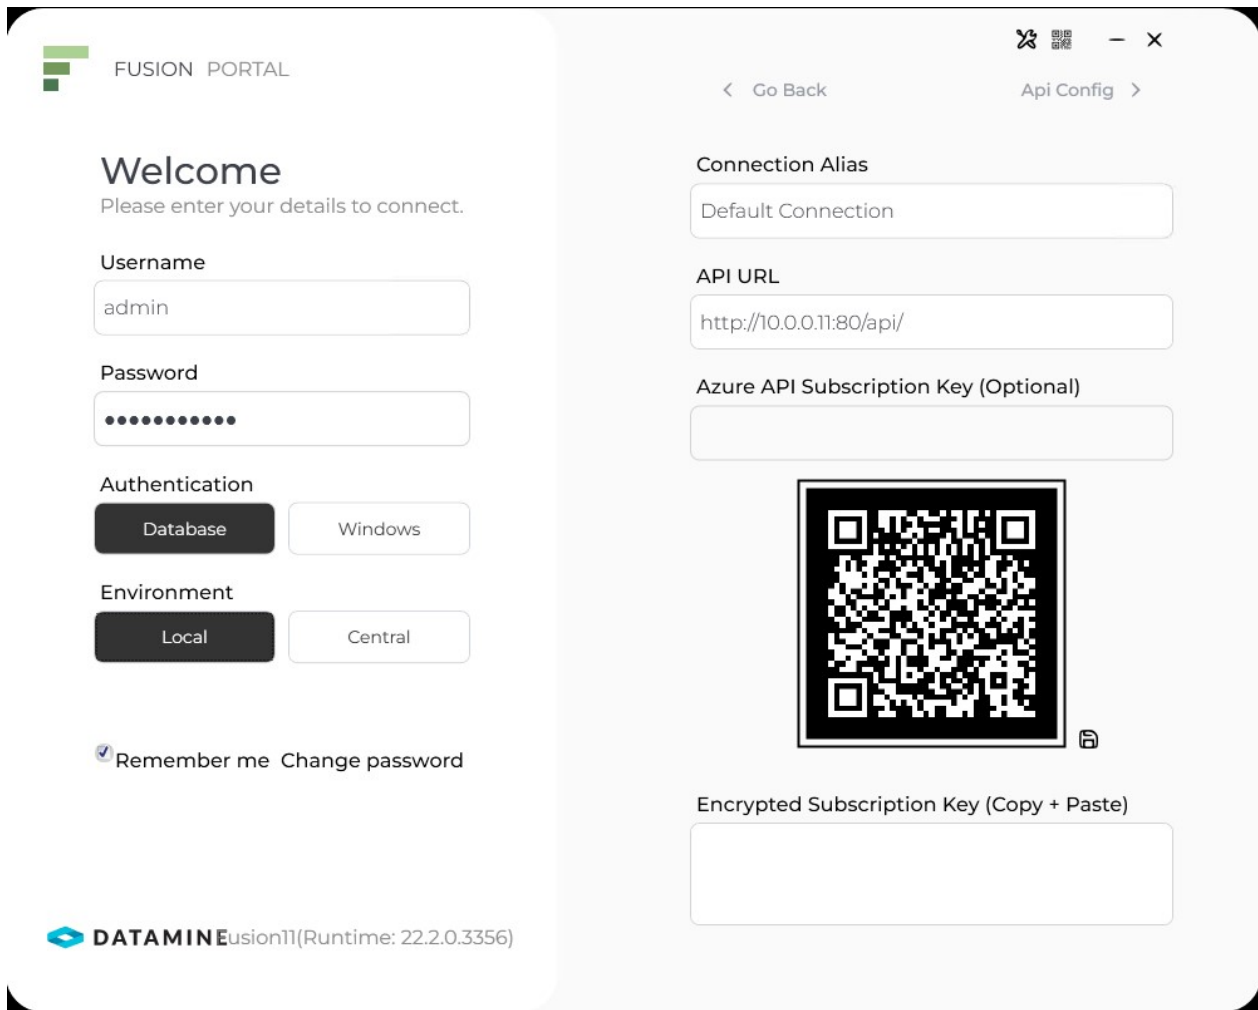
FUSION PORTAL

Welcome
Please enter your details to connect.

Username
admin

Password
●●●●●●●●●●●

Authentication
Database Windows

Environment
Local Central

Remember me Change password

DATAMINE Fusion11(Runtime: 22.2.0.3356)

– ×

< Go Back Api Config >

Connection Alias
Default Connection

API URL
http://10.0.0.11:80/api/

Azure API Subscription Key (Optional)

Encrypted Subscription Key (Copy + Paste)